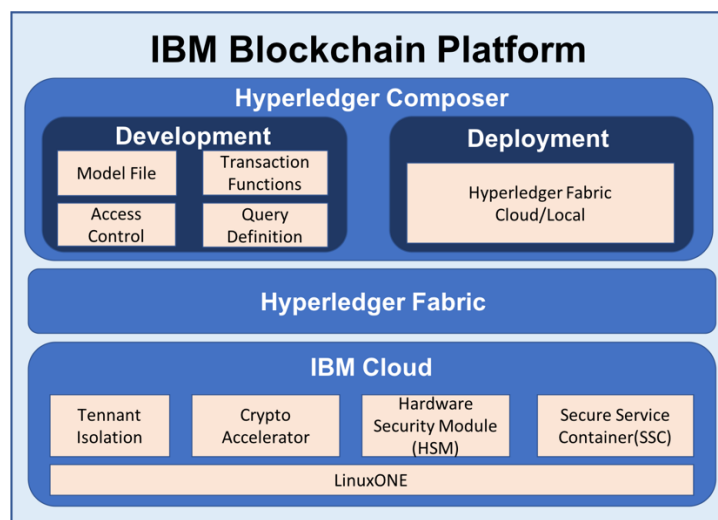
IBM Blockchain Platform

Hyperledger Composer

Development

Model File

Transaction Functions

Access Control

Query Definition

Deployment

Hyperledger Fabric Cloud/Local

Hyperledger Fabric

IBM Cloud

Tennant Isolation

Crypto Accelerator

Hardware Security Module (HSM)

Secure Service Container(SSC)

LinuxONE